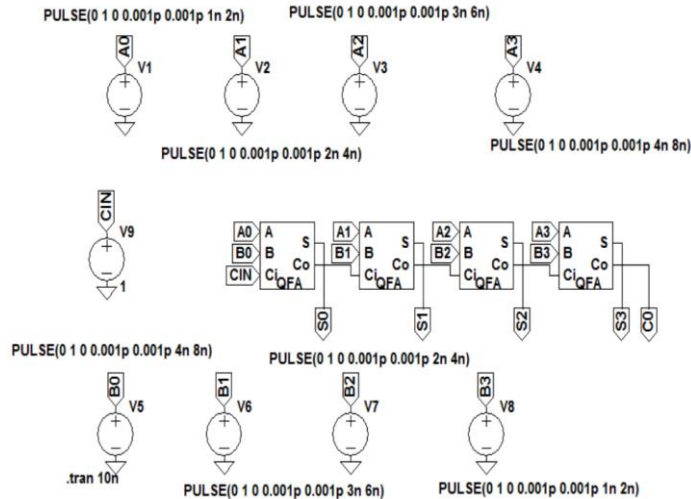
PULSE(0 1 0 0.001p 0.001p 1n 2n)

PULSE(0 1 0 0.001p 0.001p 3n 6n)

A0 V1

A1 V2

A2 V3

A3 V4

PULSE(0 1 0 0.001p 0.001p 2n 4n)

PULSE(0 1 0 0.001p 0.001p 4n 8n)

CIN V9

1

A0 A B0 B CIN Ci S Co QFA

A1 A B1 B Ci S Co QFA

A2 A B2 B Ci S Co QFA

A3 A B3 B Ci S Co QFA

S0 S1 S2 S3 C0

PULSE(0 1 0 0.001p 0.001p 4n 8n)

PULSE(0 1 0 0.001p 0.001p 2n 4n)

B0 V5

B1 V6

B2 V7

B3 V8

.tran 10n

PULSE(0 1 0 0.001p 0.001p 3n 6n)

PULSE(0 1 0 0.001p 0.001p 1n 2n)